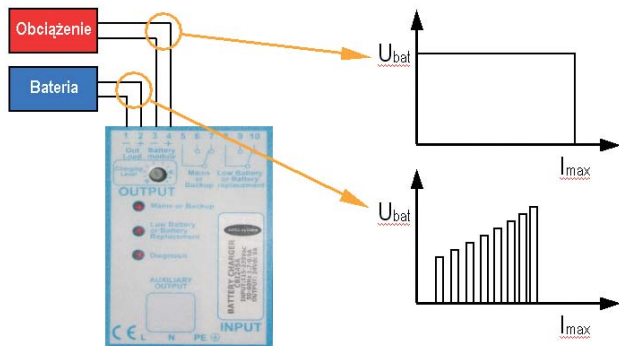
Obciążenie

Bateria

1 2 3 4 5 6 7 8 9 10

Out Load

Battery

OUTPUT

Mains or Backup

Low Battery or Battery replacement

Mains or Backup

Low Battery or Battery Replacement

Diagnosis

AUXILIARY OUTPUT

BATTERY CHARGER

CE L N PE

INPUT

$U_{bat}$

$I_{max}$

$U_{bat}$

$I_{max}$